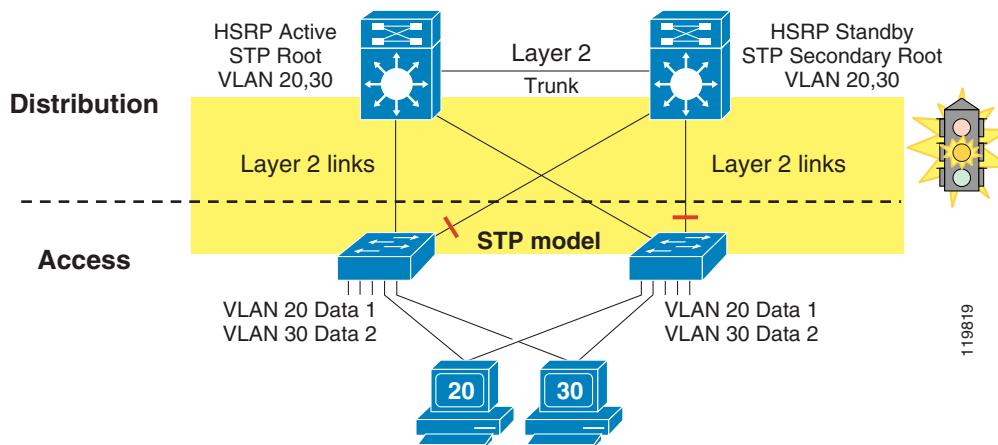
HSRP Active
STP Root
VLAN 20,30

Layer 2
Trunk

HSRP Standby
STP Secondary Root
VLAN 20,30

Distribution

Layer 2 links

Layer 2 links

Access

STP model

VLAN 20 Data 1
VLAN 30 Data 2

VLAN 20 Data 1
VLAN 30 Data 2

20

30

119819